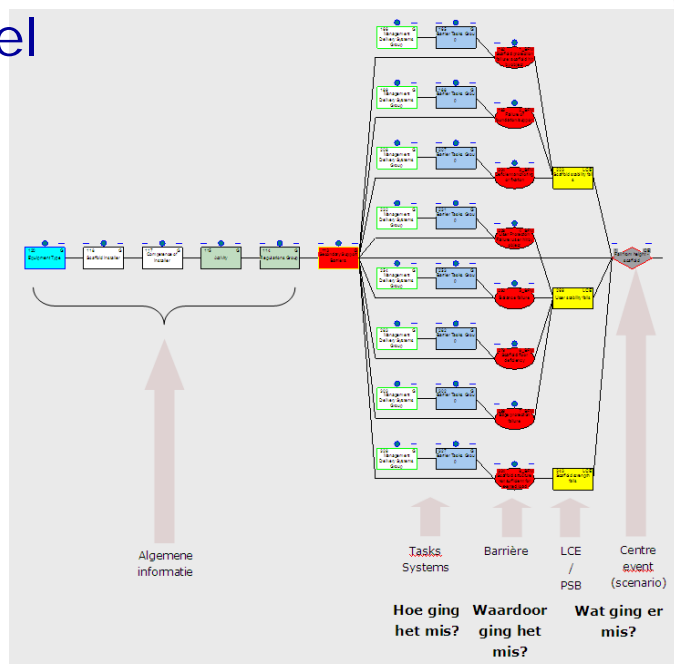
el

Equipment Type

Scaffold Installer

Competence of installer

Activity

Regulations Group

Management Delivery Systems Group

Barrier Tasks Group

Management Delivery Systems Group

Barrier Tasks Group

Management Delivery Systems Group

Barrier Tasks Group

Management Delivery Systems Group

Barrier Tasks Group

Management Delivery Systems Group

Barrier Tasks Group

Management Delivery Systems Group

Barrier Tasks Group

Management Delivery Systems Group

Barrier Tasks Group

Management Delivery Systems Group

Barrier Tasks Group

User ability fails

Fall from height scaffold

Algemene informatie

Tasks Systems

Barrière

LCE / PSB

Centre event (scenario)

Hoe ging het mis?

Waardoor ging het mis?

Wat ging er mis?